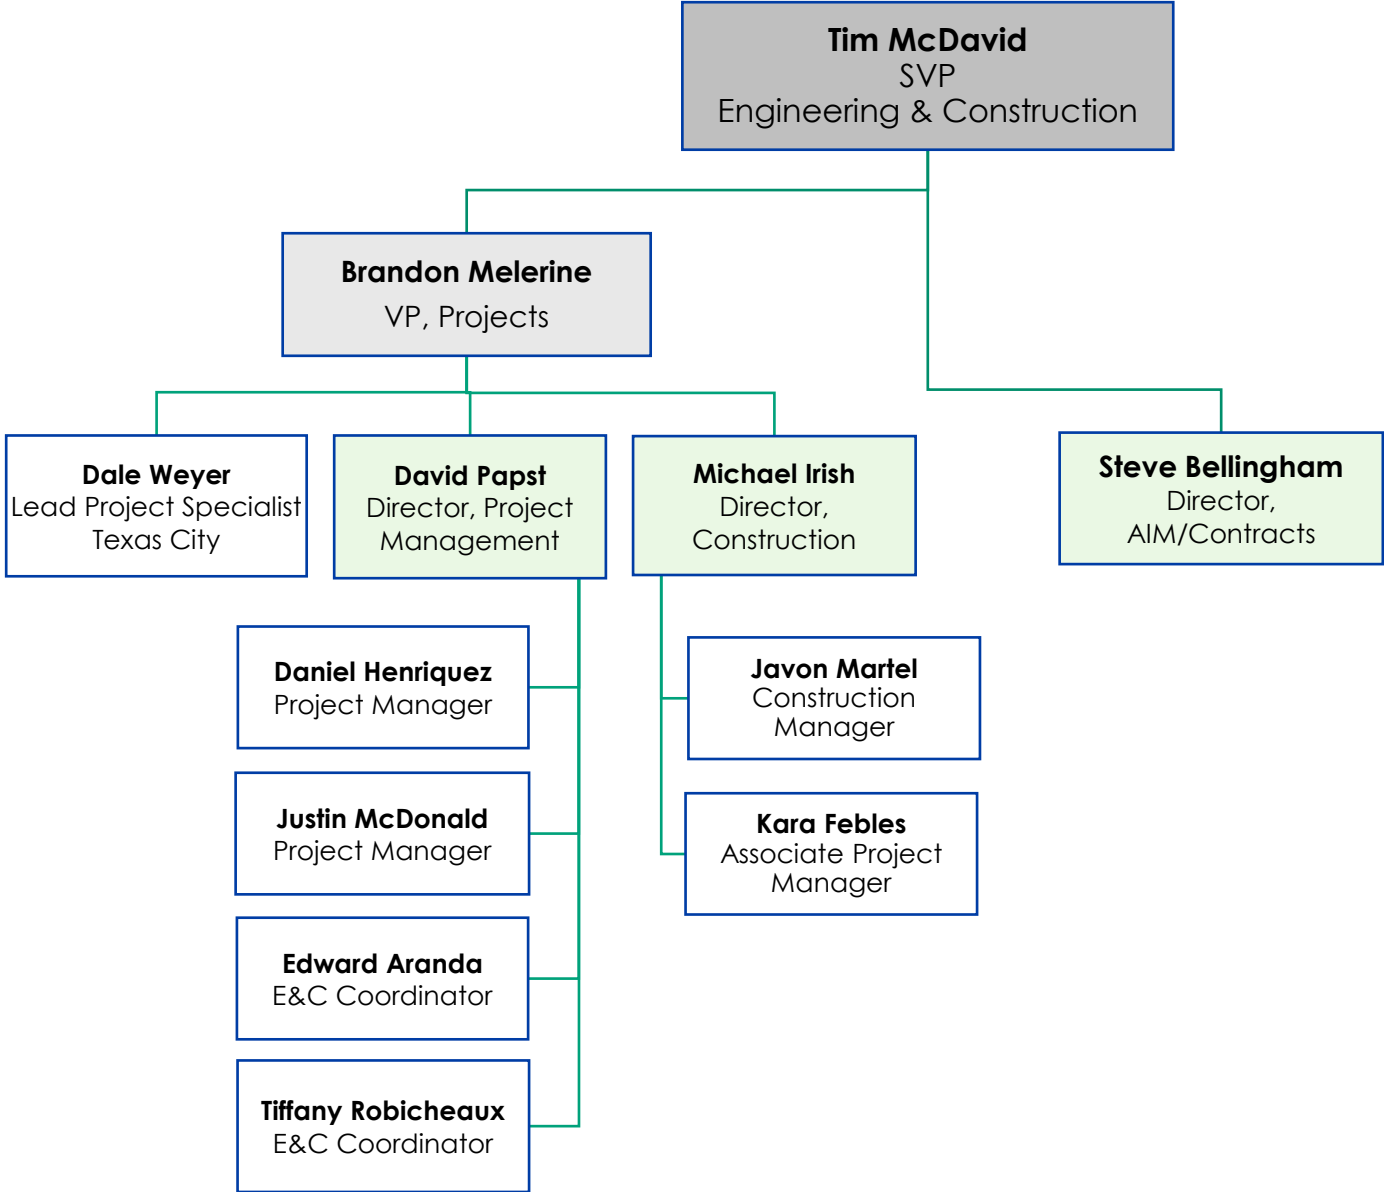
Tim McDavid
SVP
Engineering & Construction

Brandon Melerine
VP, Projects

Steve Bellingham
Director, AIM/Contracts

Dale Weyer
Lead Project Specialist
Texas City

David Papst
Director, Project Management

Michael Irish
Director, Construction

Daniel Henriquez
Project Manager

Justin McDonald
Project Manager

Edward Aranda
E&C Coordinator

Tiffany Robicheaux
E&C Coordinator

Javon Martel
Construction Manager

Kara Febles
Associate Project Manager